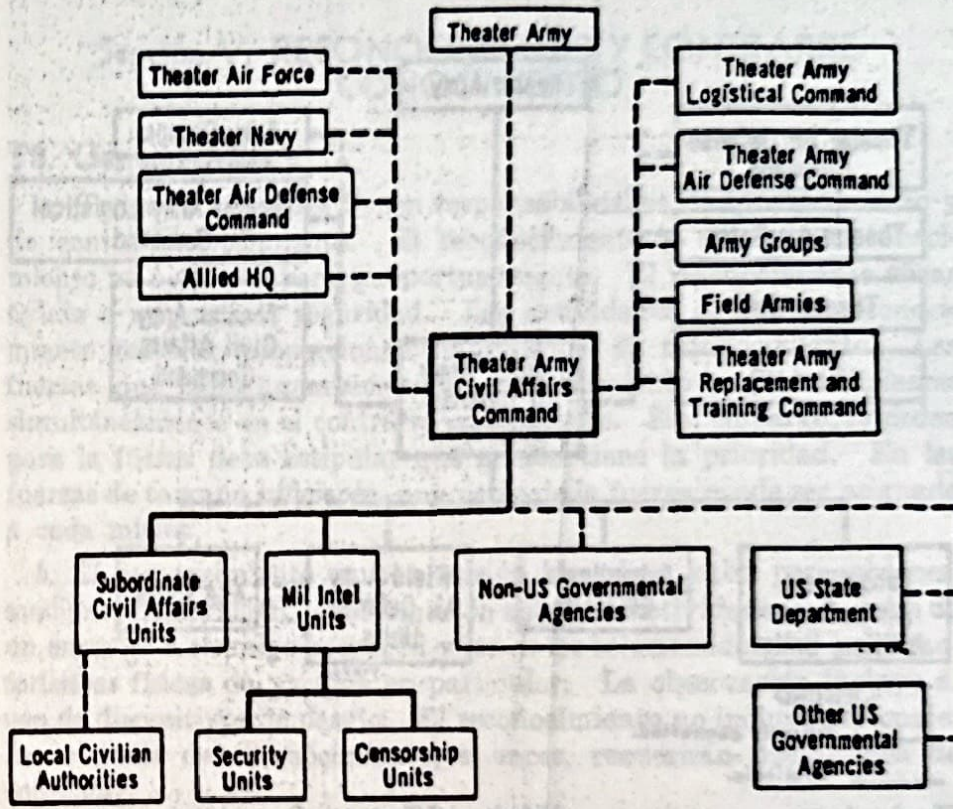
Theater Army

Theater Air Force

Theater Navy

Theater Air Defense Command

Allied HQ

Theater Army Logistical Command

Theater Army Air Defense Command

Army Groups

Field Armies

Theater Army Civil Affairs Command

Theater Army Replacement and Training Command

Subordinate Civil Affairs Units

Mil Intel Units

Non-US Governmental Agencies

US State Department

Other US Governmental Agencies

Local Civilian Authorities

Security Units

Censorship Units